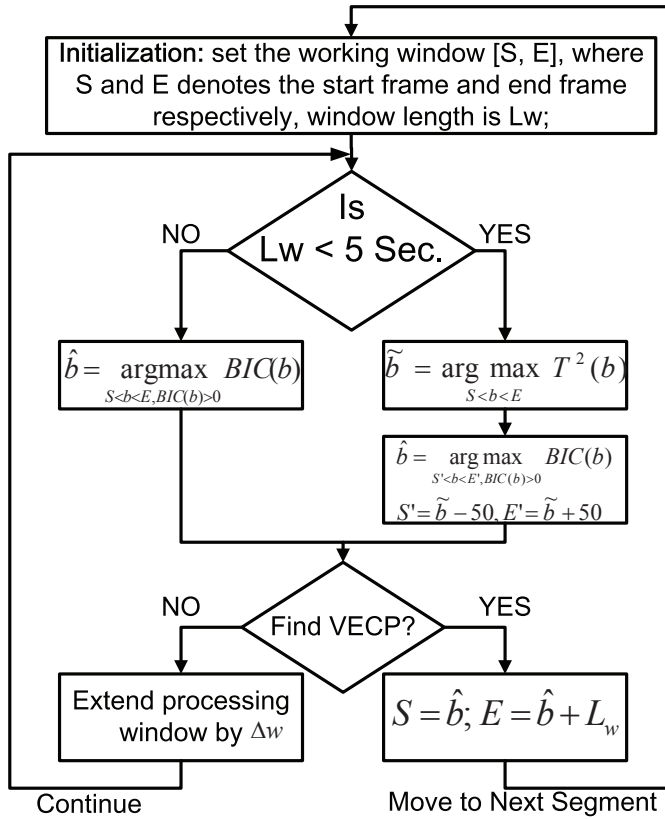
Initialization: set the working window [S, E], where S and E denotes the start frame and end frame respectively, window length is Lw;

Is Lw < 5 Sec.

NO

YES

$\hat{b} = \underset{S<b<E, BIC(b)>0}{\text{argmax}} \; BIC(b)$

$\widetilde{b} = \underset{S<b<E}{\arg\max} \; T^2(b)$

$\hat{b} = \underset{S'<b<E', BIC(b)>0}{\arg\max} \; BIC(b)$

$S' = \widetilde{b} - 50, E' = \widetilde{b} + 50$

NO

Find VECP?

YES

Extend processing window by $\Delta w$

$S = \hat{b}; E = \hat{b} + L_w$

Continue

Move to Next Segment